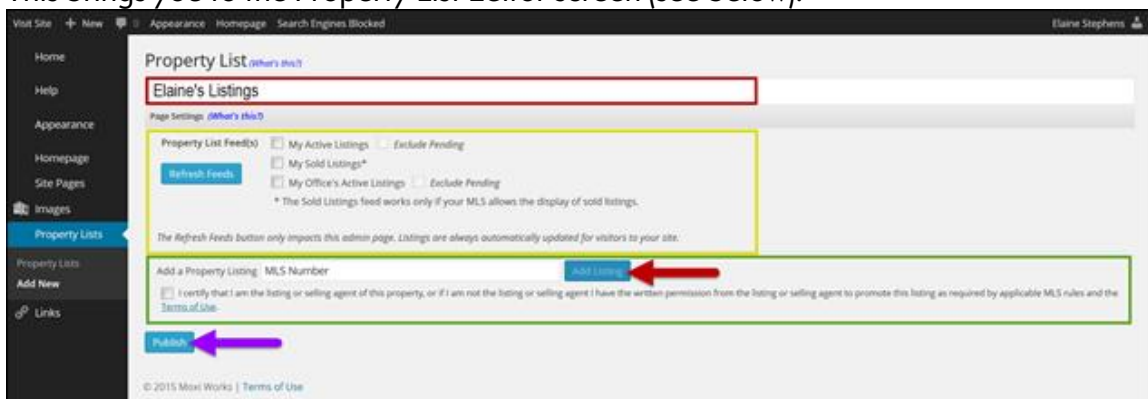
This brings you to the Property List Editor screen (see below).

Visit Site + New Appearance Homepage Search Engines Blocked

Elaine Stephens

Home
Help
Appearance
Homepage
Site Pages
Images
Property Lists
Property Lists
Add New
Links

Property List (What's this?)

Elaine's Listings

Page Settings (What's this?)

Property List Feed(s) My Active Listings Exclude Pending
My Sold Listings*
My Office's Active Listings Exclude Pending
Refresh Feeds
* The Sold Listings feed works only if your MLS allows the display of sold listings.

The Refresh Feeds button only impacts this admin page. Listings are always automatically updated for visitors to your site.

Add a Property Listing MLS Number Add Listing

I certify that I am the listing or selling agent of this property, or if I am not the listing or selling agent I have the written permission from the listing or selling agent to promote this listing as required by applicable MLS rules and the Terms of Use.

Publish

© 2015 Moxi Works | Terms of Use